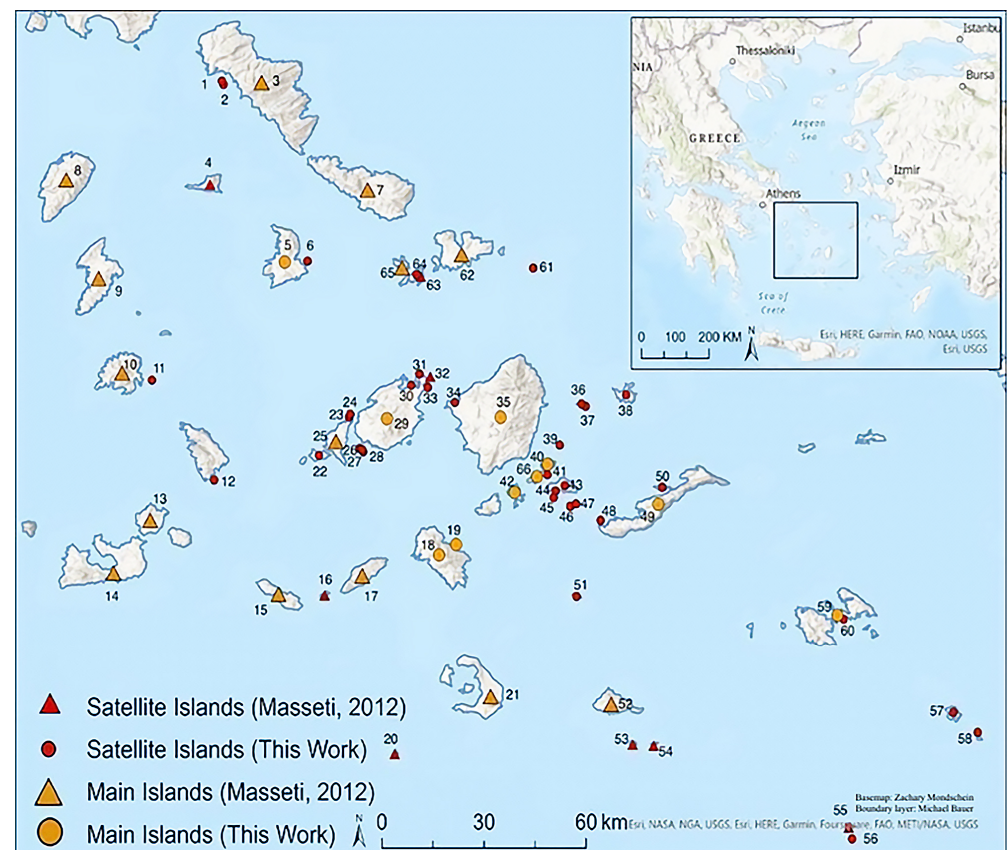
Thessaloniki
Istanbul
Bursa
NIA
GREECE
Aegean Sea
Izmir
Athens
Sea of Crete
0 100 200 KM
N
Esri, HERE, Garmin, FAO, NOAA, USGS, Esri, USGS

1
2
3
4
5
6
7
8
9
10
11
12
13
14
15
16
17
18
19
20
21
22
23
24
25
26
27
28
29
30
31
32
33
34
35
36
37
38
39
40
41
42
43
44
45
46
47
48
49
50
51
52
53
54
55
56
57
58
59
60
61
62
63
64
65
66

Satellite Islands (Masseti, 2012)
Satellite Islands (This Work)
Main Islands (Masseti, 2012)
Main Islands (This Work)
N
0 30 60 km

Basemap: Zachary Mondschein
Boundary layer: Michael Bauer
Esri, NASA, NGA, USGS, Esri, HERE, Garmin, Foursquare, FAO, METI/NASA, USGS